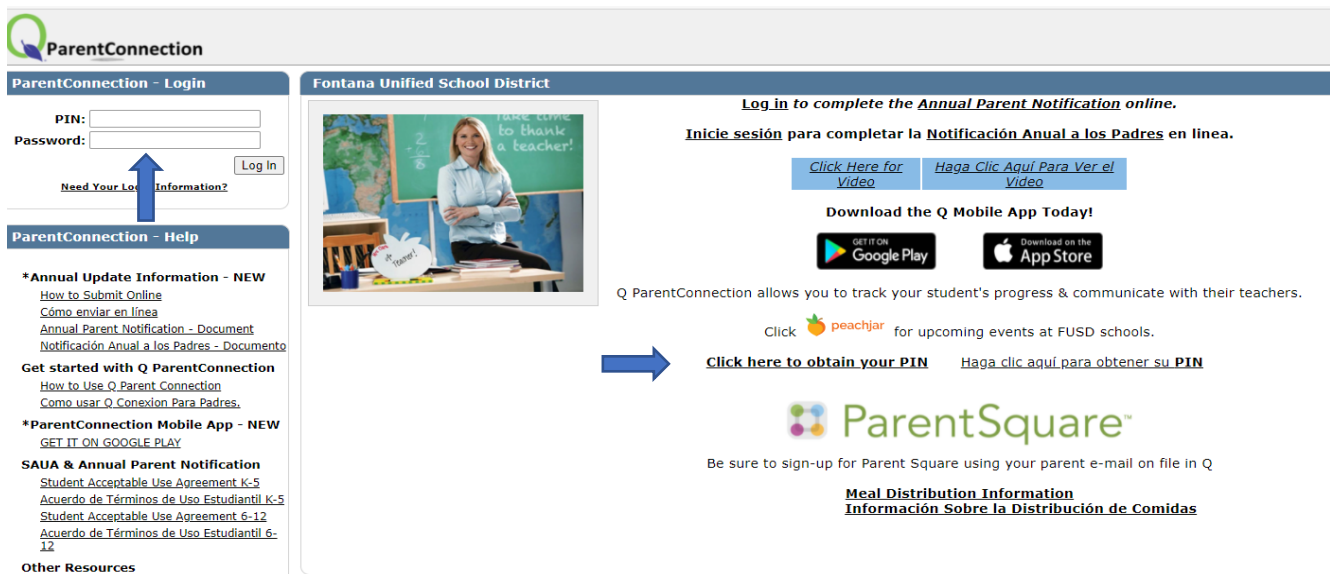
Q ParentConnection

ParentConnection - Login

PIN:
Password:
Log In

Need Your Login Information?

ParentConnection - Help

*Annual Update Information - NEW
How to Submit Online
Cómo enviar en línea
Annual Parent Notification - Document
Notificación Anual a los Padres - Documento

Get started with Q ParentConnection
How to Use Q Parent Connection
Como usar Q Conexion Para Padres.

*ParentConnection Mobile App - NEW
GET IT ON GOOGLE PLAY

SAUA & Annual Parent Notification
Student Acceptable Use Agreement K-5
Acuerdo de Términos de Uso Estudiantil K-5
Student Acceptable Use Agreement 6-12
Acuerdo de Términos de Uso Estudiantil 6-12

Other Resources

Fontana Unified School District

Take time to thank a teacher!

Log in to complete the Annual Parent Notification online.

Inicie sesión para completar la Notificación Anual a los Padres en linea.

Click Here for Video | Haga Clic Aquí Para Ver el Video

Download the Q Mobile App Today!

GET IT ON Google Play

Download on the App Store

Q ParentConnection allows you to track your student's progress & communicate with their teachers.

Click peachjar for upcoming events at FUSD schools.

Click here to obtain your PIN    Haga clic aquí para obtener su PIN

ParentSquare™

Be sure to sign-up for Parent Square using your parent e-mail on file in Q

Meal Distribution Information
Información Sobre la Distribución de Comidas